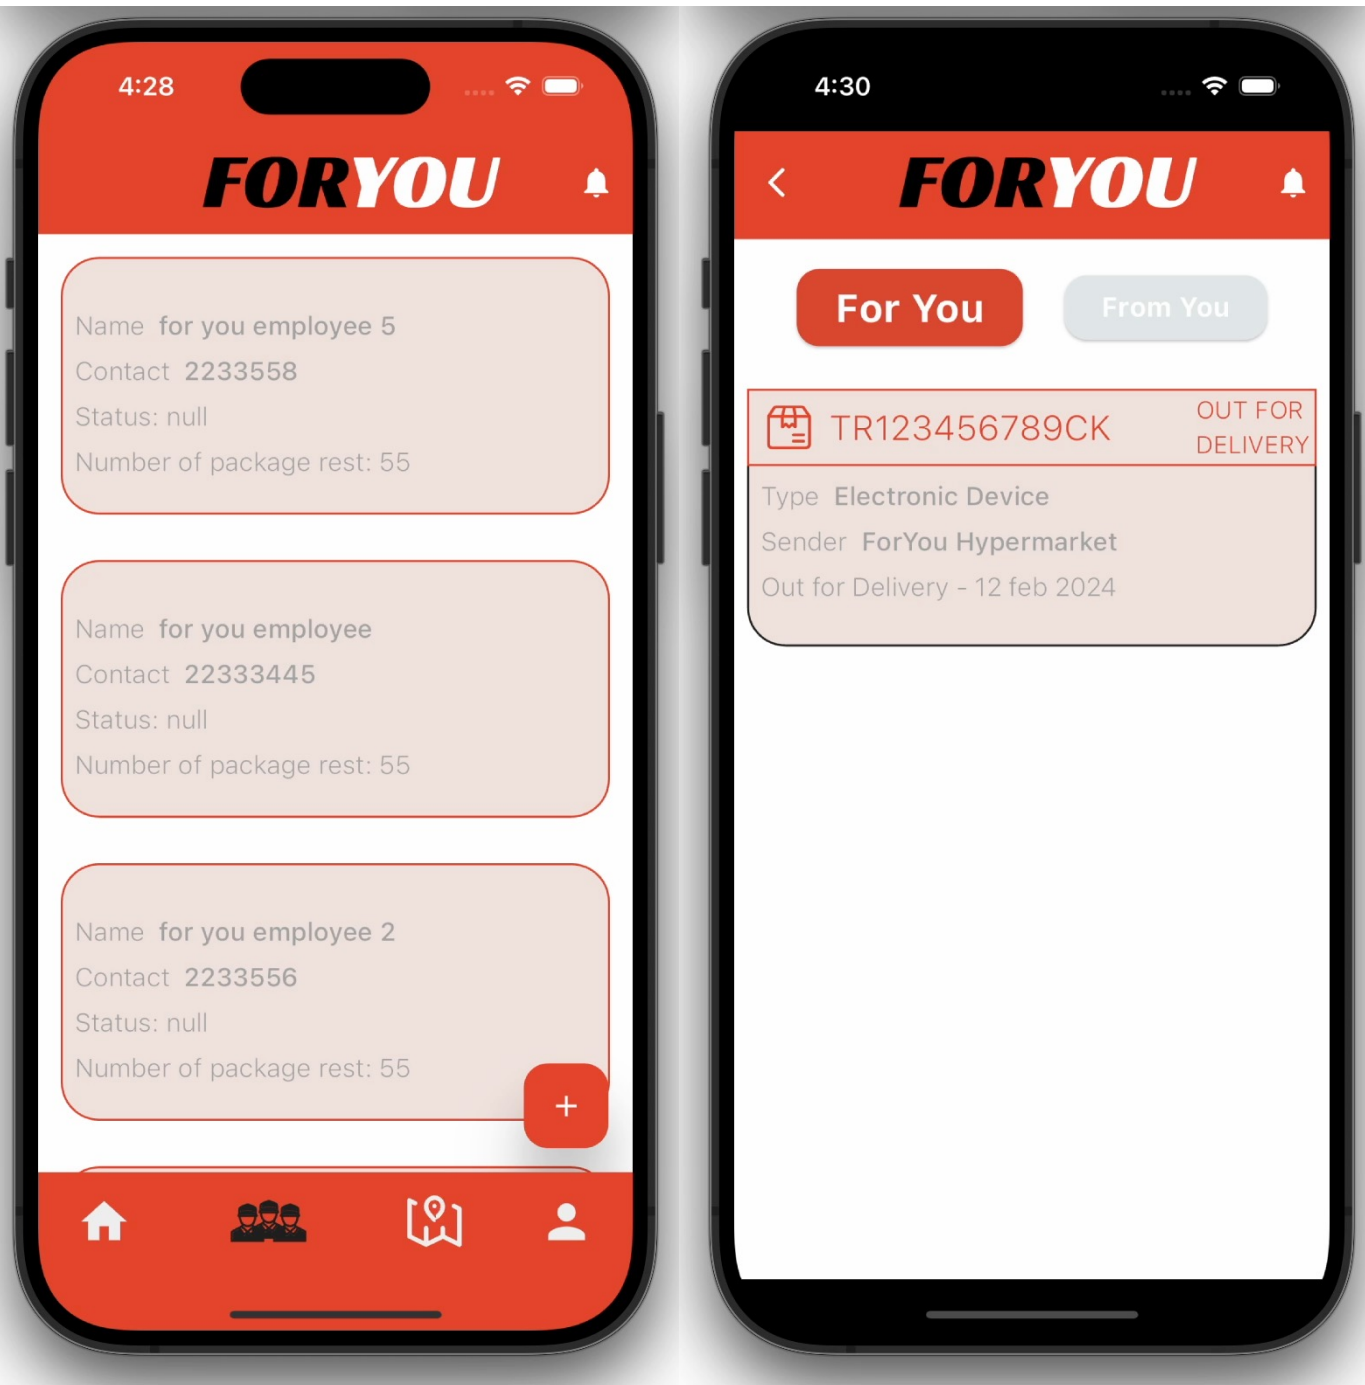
4:28

FORYOU

Name for you employee 5
Contact 2233558
Status: null
Number of package rest: 55

Name for you employee
Contact 22333445
Status: null
Number of package rest: 55

Name for you employee 2
Contact 2233556
Status: null
Number of package rest: 55

+

4:30

FORYOU

For You

From You

TR123456789CK

OUT FOR DELIVERY

Type Electronic Device
Sender ForYou Hypermarket
Out for Delivery - 12 feb 2024